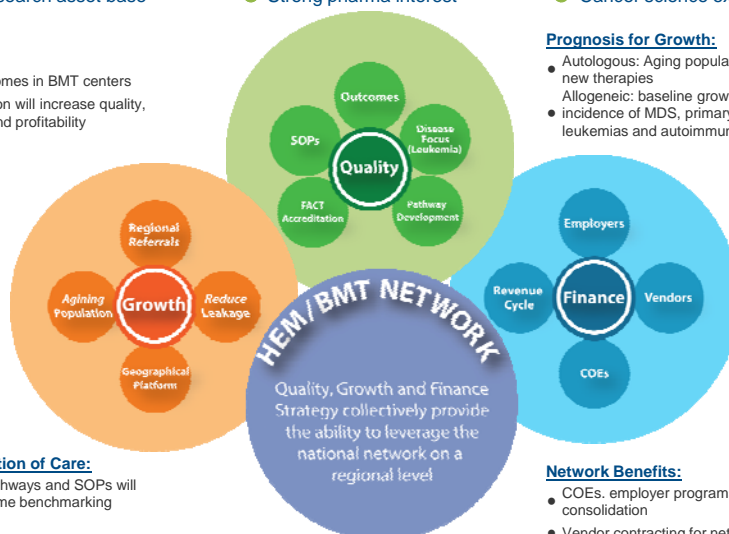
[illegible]search asset base

● Strong pharma interest

● Cancer science ex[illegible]

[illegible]omes in BMT centers

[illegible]on will increase quality, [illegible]nd profitability

Prognosis for Growth:

● Autologous: Aging popula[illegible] new therapies

Allogeneic: baseline grow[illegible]

● incidence of MDS, primary leukemias and autoimmu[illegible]

Outcomes

SOPs

Quality

Disease Focus (Leukemia)

FACT Accreditation

Pathway Development

Regional Referrals

Aging Population

Growth

Reduce Leakage

Geographical Platform

Employers

Revenue Cycle

Finance

Vendors

COEs

HEM/BMT NETWORK

Quality, Growth and Finance Strategy collectively provide the ability to leverage the national network on a regional level

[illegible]tion of Care:

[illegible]hways and SOPs will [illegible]me benchmarking

Network Benefits:

● COEs. employer program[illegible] consolidation

● Vendor contracting for ne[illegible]